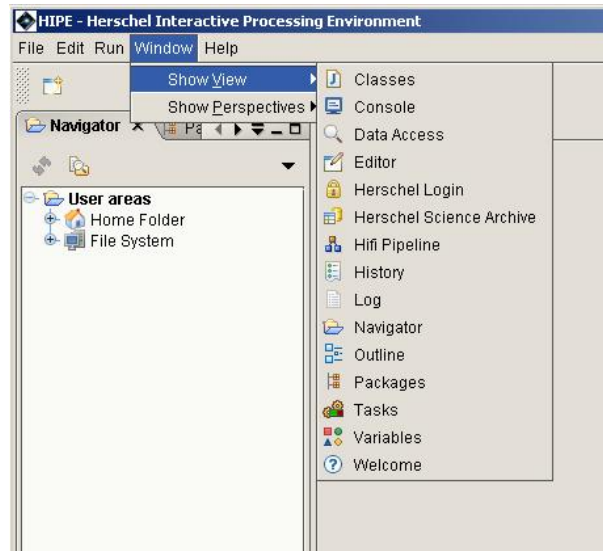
HIPE - Herschel Interactive Processing Environment

File Edit Run Window Help

Show View

Show Perspectives

Navigator

Pa

User areas

Home Folder

File System

Classes

Console

Data Access

Editor

Herschel Login

Herschel Science Archive

Hifi Pipeline

History

Log

Navigator

Outline

Packages

Tasks

Variables

Welcome